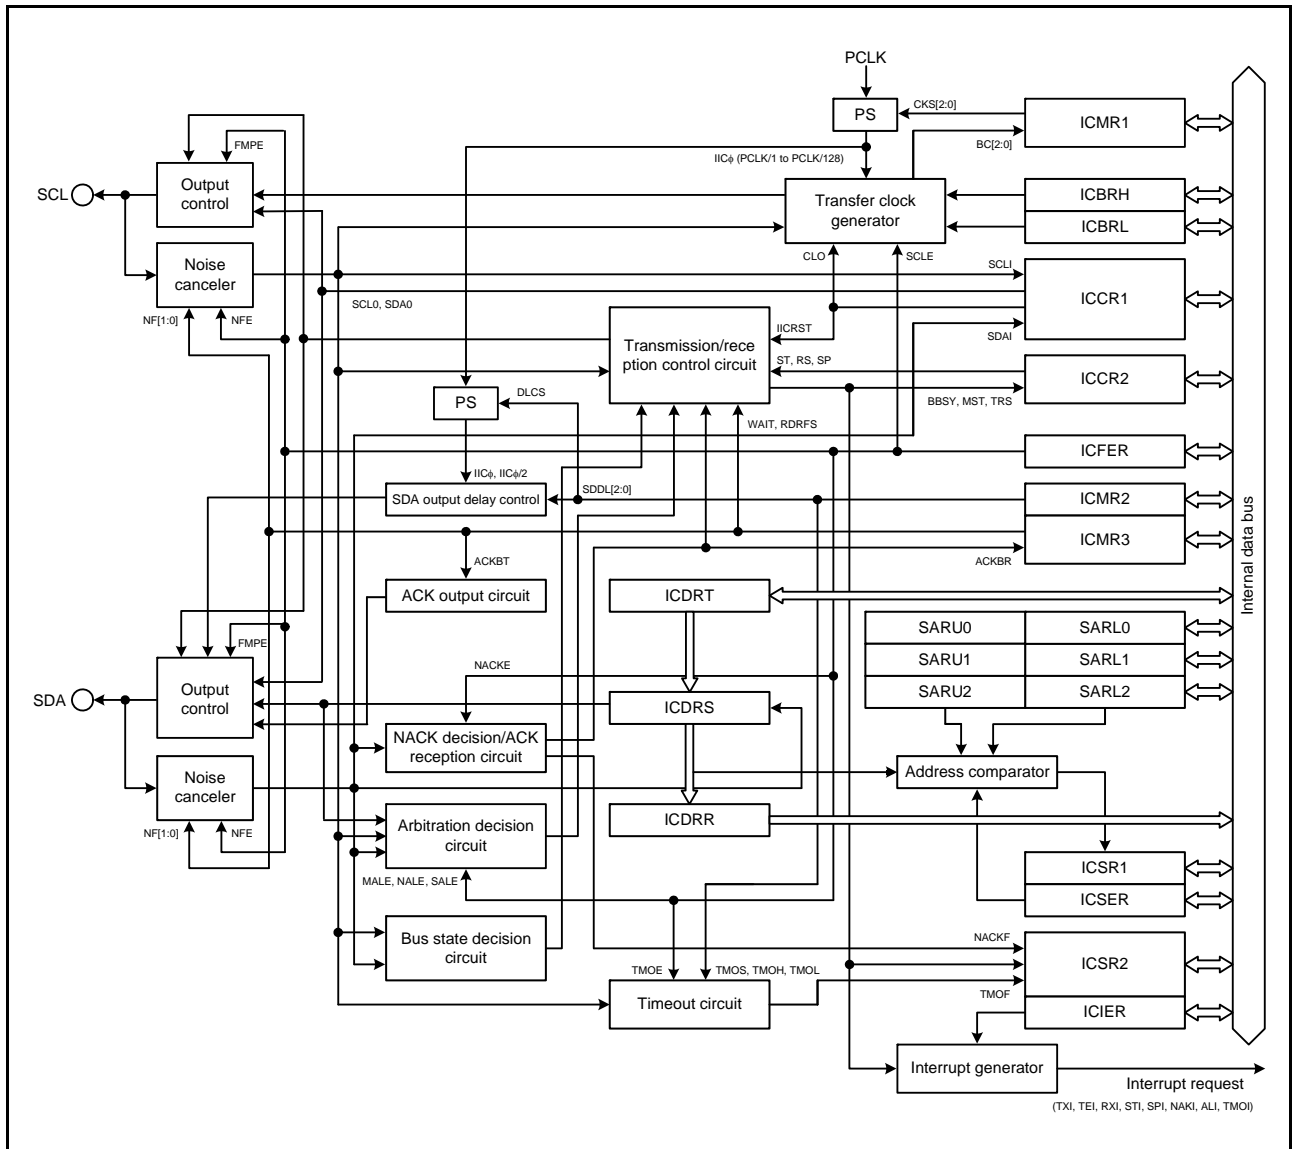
PCLK

PS

CKS[2:0]

ICMR1

BC[2:0]

IICϕ (PCLK/1 to PCLK/128)

FMPE

SCL

Output control

Transfer clock generator

ICBRH

ICBRL

CLO

SCLE

Noise canceler

SCLI

ICCR1

SCL0, SDA0

NF[1:0]

NFE

Transmission/reception control circuit

IICRST

SDAI

ST, RS, SP

ICCR2

PS

DLCS

BBSY, MST, TRS

WAIT, RDRFS

ICFER

IICϕ, IICϕ/2

SDA output delay control

SDDL[2:0]

ICMR2

ICMR3

ACKBT

ACKBR

ACK output circuit

ICDRT

Internal data bus

SARU0

SARL0

FMPE

SARU1

SARL1

NACKE

SDA

Output control

SARU2

SARL2

ICDRS

NACK decision/ACK reception circuit

Address comparator

Noise canceler

Arbitration decision circuit

ICDRR

NF[1:0]

NFE

ICSR1

MALE, NALE, SALE

ICSER

Bus state decision circuit

NACKF

TMOE

TMOS, TMOH, TMOL

ICSR2

Timeout circuit

TMOF

ICIER

Interrupt generator

Interrupt request

(TXI, TEI, RXI, STI, SPI, NAKI, ALI, TMOI)